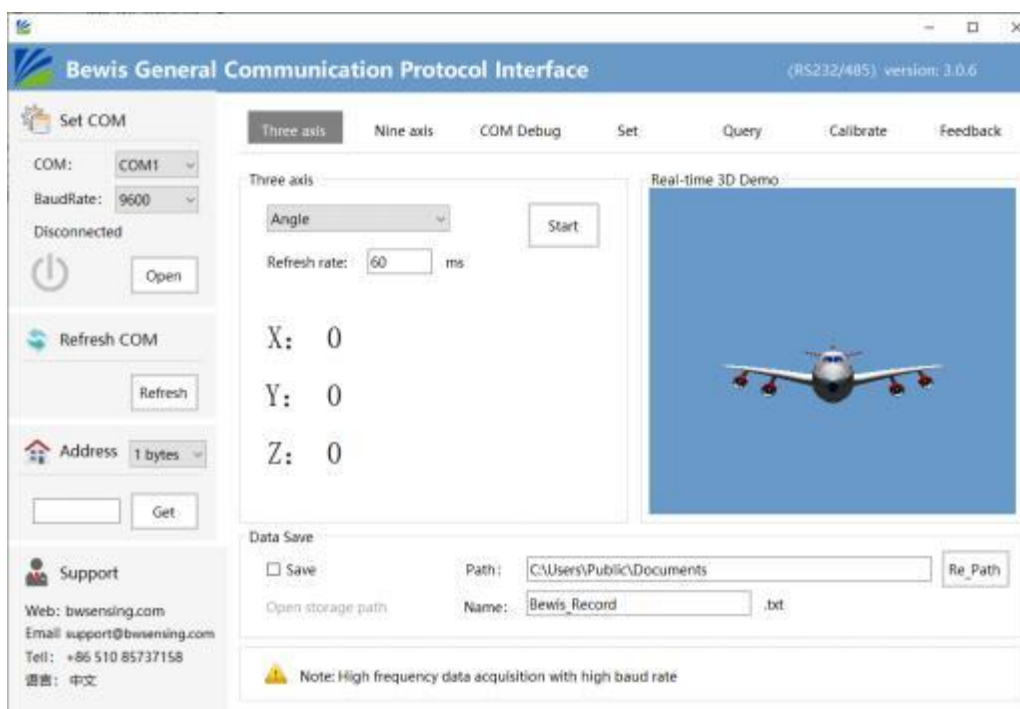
Bewis General Communication Protocol Interface

(RS232/485) version: 3.0.6

Set COM

COM: COM1

BaudRate: 9600

Disconnected

Open

Refresh COM

Refresh

Address 1 bytes

Get

Support

Web: bwsensing.com

Email support@bwsensing.com

Tell: +86 510 85737158

语言: 中文

Three axis

Nine axis

COM Debug

Set

Query

Calibrate

Feedback

Three axis

Angle

Start

Refresh rate: 60 ms

X: 0

Y: 0

Z: 0

Real-time 3D Demo

Data Save

Save

Open storage path

Path: C:\Users\Public\Documents

Re_Path

Name: Bewis_Record .txt

Note: High frequency data acquisition with high baud rate